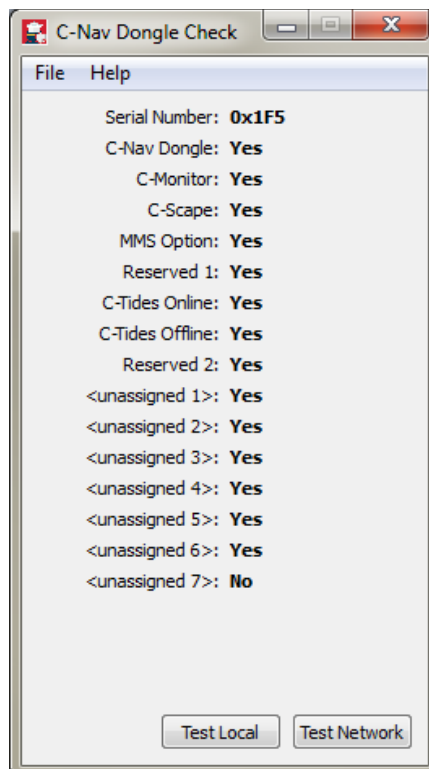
C-Nav Dongle Check

File Help

Serial Number: **0x1F5**
C-Nav Dongle: **Yes**
C-Monitor: **Yes**
C-Scape: **Yes**
MMS Option: **Yes**
Reserved 1: **Yes**
C-Tides Online: **Yes**
C-Tides Offline: **Yes**
Reserved 2: **Yes**
<unassigned 1>: **Yes**
<unassigned 2>: **Yes**
<unassigned 3>: **Yes**
<unassigned 4>: **Yes**
<unassigned 5>: **Yes**
<unassigned 6>: **Yes**
<unassigned 7>: **No**

Test Local Test Network